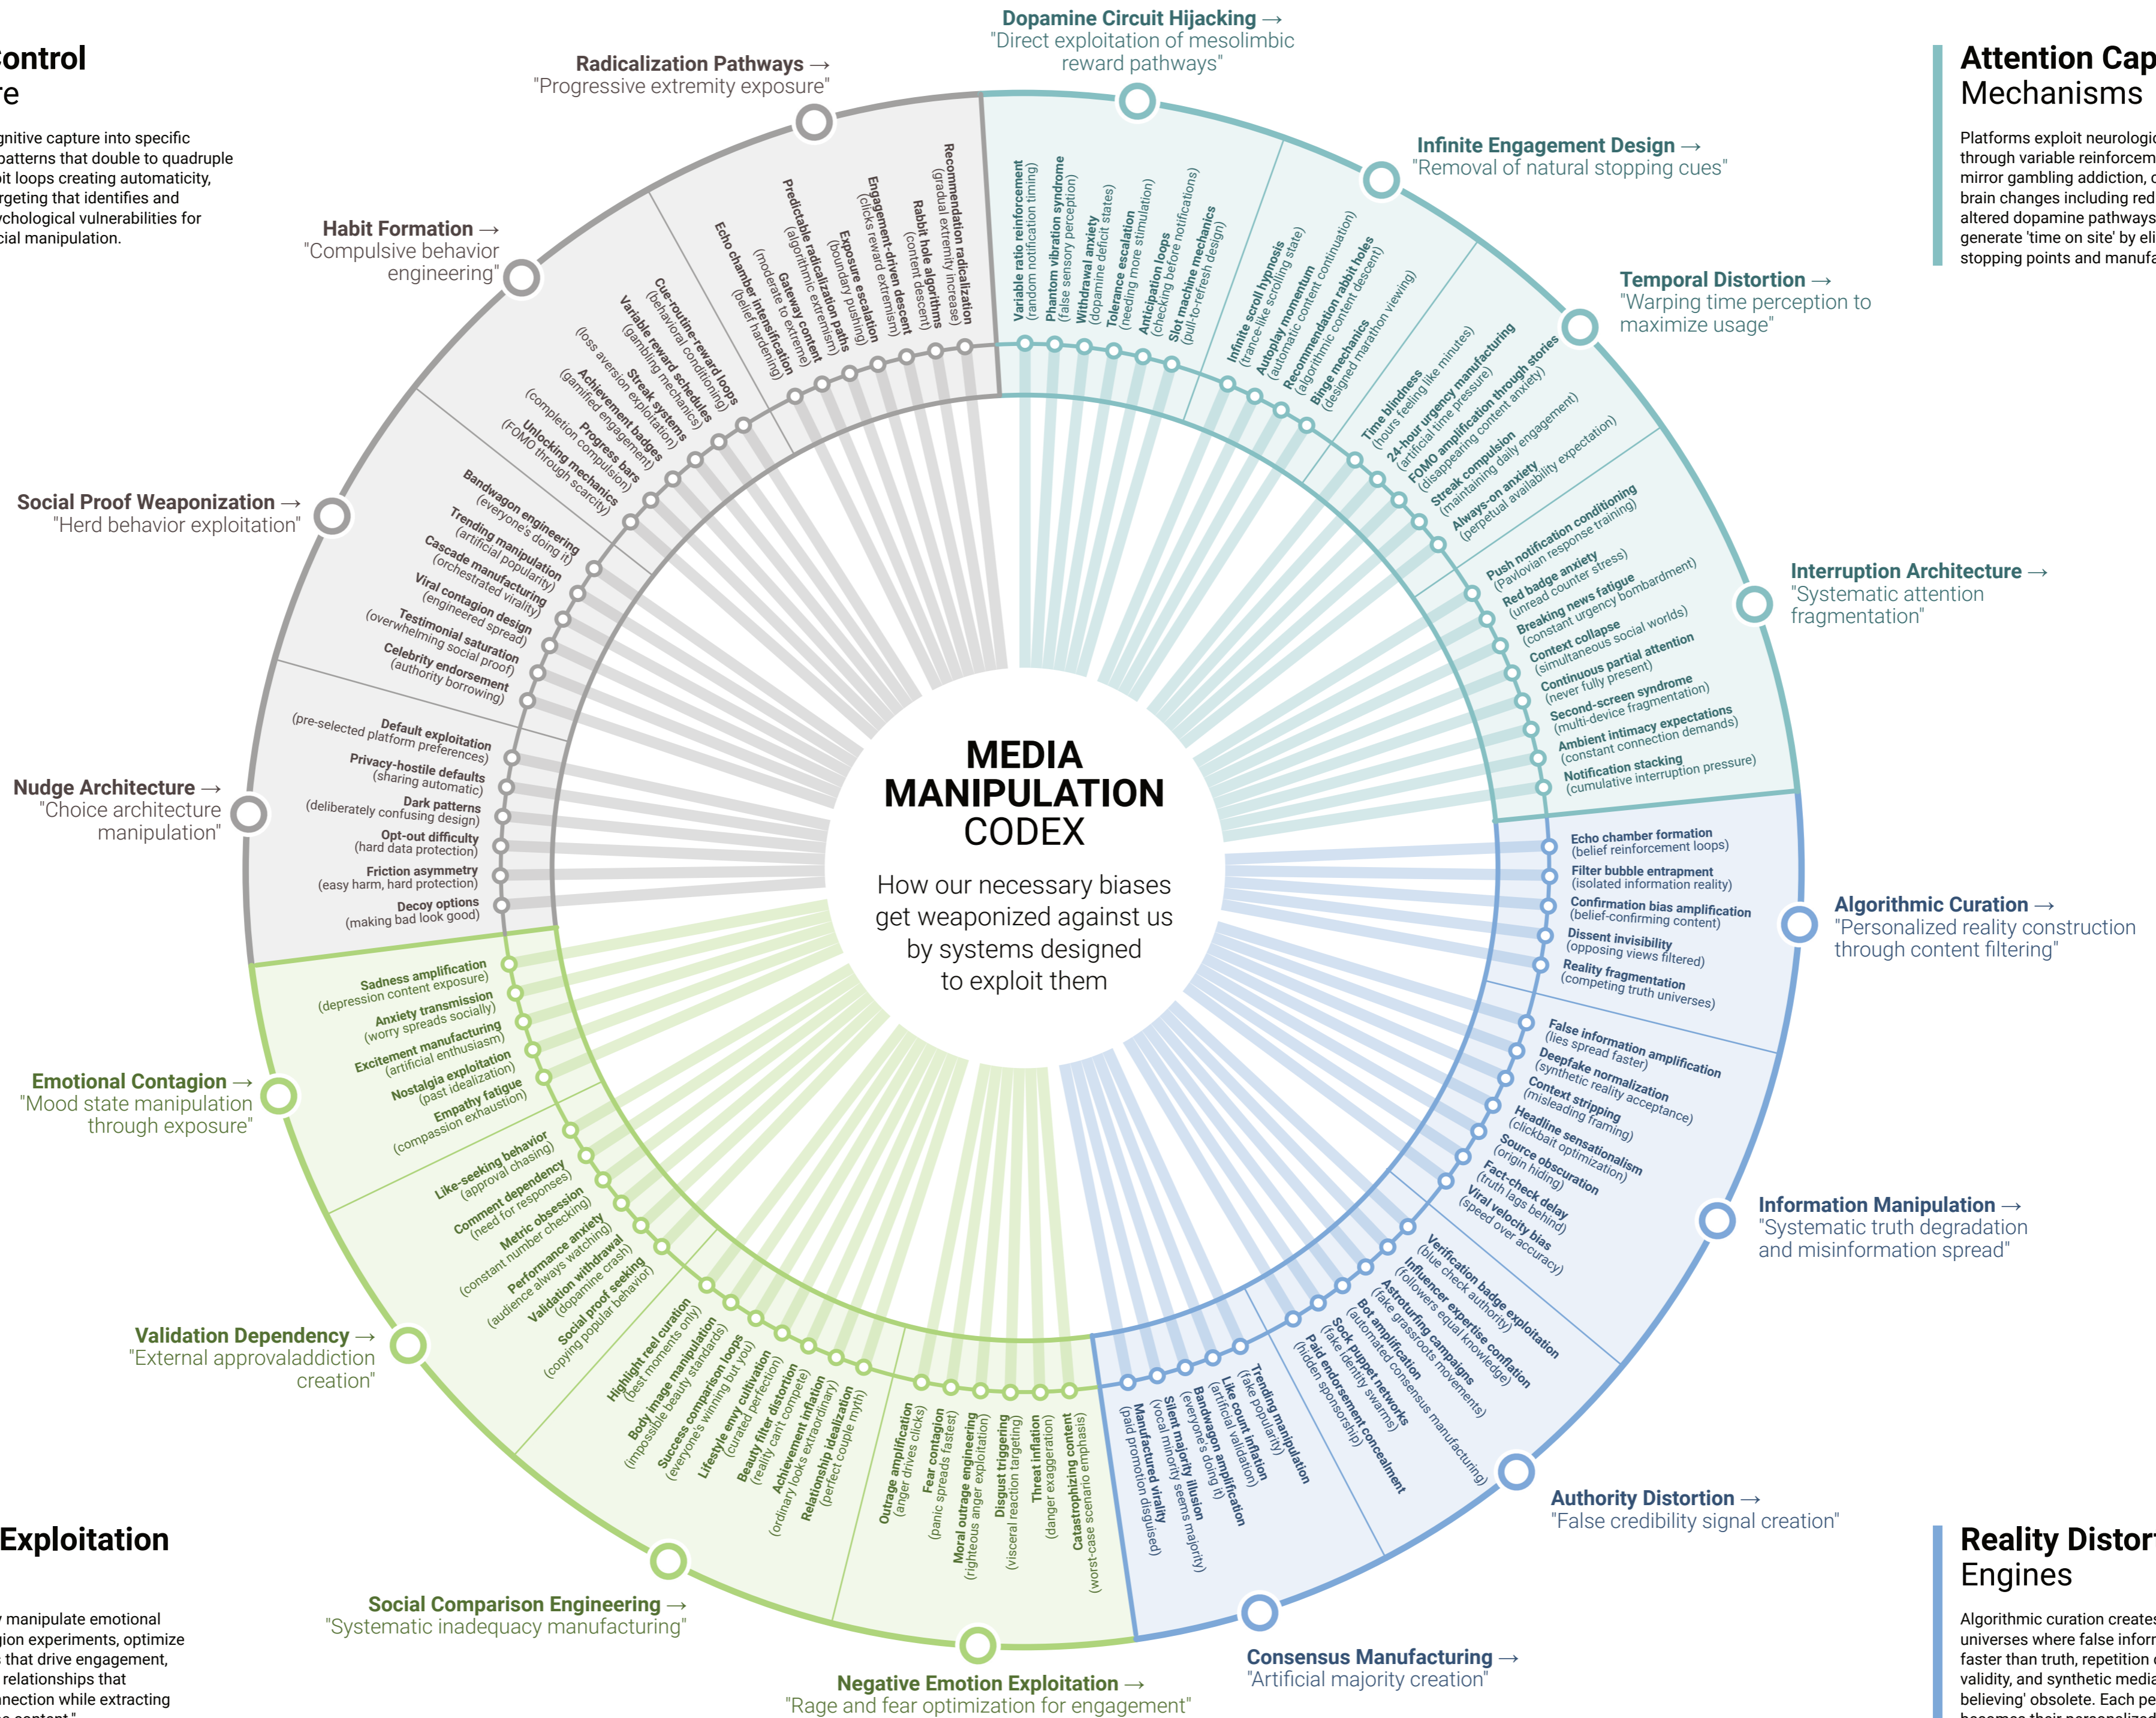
Control
re

gnitive capture into specific patterns that double to quadruple it loops creating automaticity, rgeting that identifies and ychological vulnerabilities for cial manipulation.

Attention Cap
Mechanisms

Platforms exploit neurologi through variable reinforcem mirror gambling addiction, c brain changes including red altered dopamine pathways generate 'time on site' by eli stopping points and manufa

MEDIA MANIPULATION CODEX

How our necessary biases get weaponized against us by systems designed to exploit them

Dopamine Circuit Hijacking →
"Direct exploitation of mesolimbic reward pathways"

Variable ratio reinforcement
(random notification timing)
Phantom vibration syndrome
(false sensory perception)
Withdrawal anxiety
(dopamine deficit states)
Tolerance escalation
(needing more stimulation)
Anticipation loops
(checking before notifications)
Slot machine mechanics
(pull-to-refresh design)

Infinite Engagement Design →
"Removal of natural stopping cues"

Infinite scroll hypnosis
(trance-like scrolling state)
Autoplay momentum
(automatic content continuation)
Recommendation rabbit holes
(algorithmic content descent)
Binge mechanics
(designed marathon viewing)

Temporal Distortion →
"Warping time perception to maximize usage"

Time blindness
(hours feeling like minutes)
24-hour urgency manufacturing
(artificial time pressure)
FOMO amplification through stories
(disappearing content anxiety)
Streak compulsion
(maintaining daily engagement)
Always-on anxiety
(perpetual availability expectation)

Interruption Architecture →
"Systematic attention fragmentation"

Push notification conditioning
(Pavlovian response training)
Red badge anxiety
(unread counter stress)
Breaking news fatigue
(constant urgency bombardment)
Context collapse
(simultaneous social worlds)
Continuous partial attention
(never fully present)
Second-screen syndrome
(multi-device fragmentation)
Ambient intimacy expectations
(constant connection demands)
Notification stacking
(cumulative interruption pressure)

Algorithmic Curation →
"Personalized reality construction through content filtering"

Echo chamber formation
(belief reinforcement loops)
Filter bubble entrapment
(isolated information reality)
Confirmation bias amplification
(belief-confirming content)
Dissent invisibility
(opposing views filtered)
Reality fragmentation
(competing truth universes)

Information Manipulation →
"Systematic truth degradation and misinformation spread"

False information amplification
(lies spread faster)
Deepfake normalization
(synthetic reality acceptance)
Context stripping
(misleading framing)
Headline sensationalism
(clickbait optimization)
Source obscuration
(origin hiding)
Fact-check delay
(truth lags behind)
Viral velocity bias
(speed over accuracy)

Authority Distortion →
"False credibility signal creation"

Verification badge exploitation
(blue check authority)
Influencer expertise conflation
(followers equal knowledge)
Astroturfing campaigns
(fake grassroots movements)
Bot amplification
(automated consensus manufacturing)
Sock puppet networks
(fake identity swarms)
Paid endorsement concealment
(hidden sponsorship)

Consensus Manufacturing →
"Artificial majority creation"

Trending manipulation
(fake popularity)
Like count inflation
(artificial validation)
Bandwagon amplification
(everyone's doing it)
Silent majority illusion
(vocal minority seems majority)
Manufactured virality
(paid promotion disguised)

Negative Emotion Exploitation →
"Rage and fear optimization for engagement"

Outrage amplification
(anger drives clicks)
Fear contagion
(panic spreads fastest)
Moral outrage engineering
(righteous anger exploitation)
Disgust triggering
(visceral reaction targeting)
Threat inflation
(danger exaggeration)
Catastrophizing content
(worst-case scenario emphasis)

Social Comparison Engineering →
"Systematic inadequacy manufacturing"

Highlight reel curation
(best moments only)
Body image manipulation
(impossible beauty standards)
Success comparison loops
(everyone's winning but you)
Lifestyle envy cultivation
(curated perfection)
Beauty filter distortion
(reality can't compete)
Achievement inflation
(ordinary looks extraordinary)
Relationship idealization
(perfect couple myth)

Validation Dependency →
"External approvaladdiction creation"

Like-seeking behavior
(approval chasing)
Comment dependency
(need for responses)
Metric obsession
(constant number checking)
Performance anxiety
(audience always watching)
Validation withdrawal
(dopamine crash)
Social proof seeking
(copying popular behavior)

Emotional Contagion →
"Mood state manipulation through exposure"

Sadness amplification
(depression content exposure)
Anxiety transmission
(worry spreads socially)
Excitement manufacturing
(artificial enthusiasm)
Nostalgia exploitation
(past idealization)
Empathy fatigue
(compassion exhaustion)

Nudge Architecture →
"Choice architecture manipulation"

Default exploitation
(pre-selected platform preferences)
Privacy-hostile defaults
(sharing automatic)
Dark patterns
(deliberately confusing design)
Opt-out difficulty
(hard data protection)
Friction asymmetry
(easy harm, hard protection)
Decoy options
(making bad look good)

Social Proof Weaponization →
"Herd behavior exploitation"

Bandwagon engineering
(everyone's doing it)
Trending manipulation
(artificial popularity)
Cascade manufacturing
(orchestrated virality)
Viral contagion design
(engineered spread)
Testimonial saturation
(overwhelming social proof)
Celebrity endorsement
(authority borrowing)

Habit Formation →
"Compulsive behavior engineering"

Cue-routine-reward loops
(behavioral conditioning)
Variable reward schedules
(gambling mechanics)
Streak systems
(loss aversion exploitation)
Achievement badges
(gamified engagement)
Progress bars
(completion compulsion)
Unlocking mechanics
(FOMO through scarcity)

Radicalization Pathways →
"Progressive extremity exposure"

Recommendation radicalization
(gradual extremity increase)
Rabbit hole algorithms
(content descent)
Engagement-driven descent
(clicks reward extremism)
Exposure escalation
(boundary pushing)
Predictable radicalization paths
(algorithmic extremism)
Gateway content
(moderate to extreme)
Echo chamber intensification
(belief hardening)

Exploitation

y manipulate emotional gion experiments, optimize that drive engagement, relationships that nection while extracting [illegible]

Reality Distor
Engines

Algorithmic curation creates universes where false inform faster than truth, repetition c validity, and synthetic media believing' obsolete. Each pe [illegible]